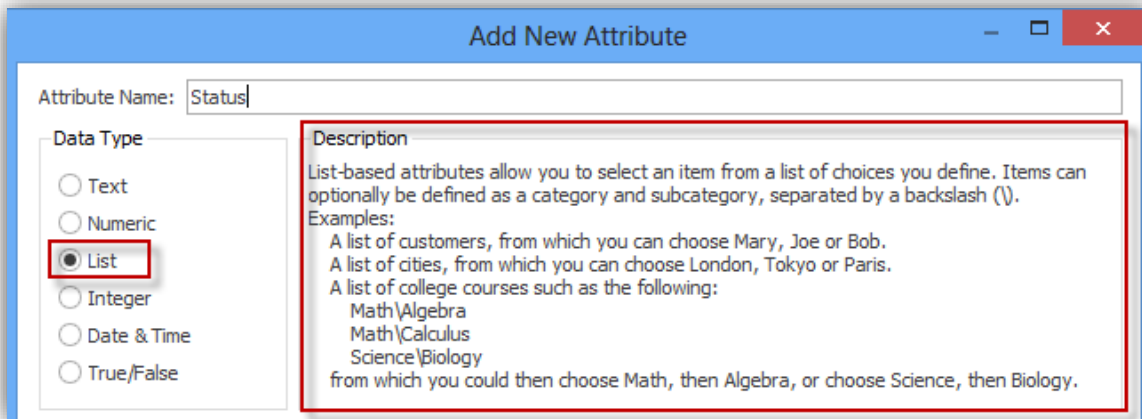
Add New Attribute

Attribute Name: Status

Data Type

Text

Numeric

List

Integer

Date & Time

True/False

Description

List-based attributes allow you to select an item from a list of choices you define. Items can optionally be defined as a category and subcategory, separated by a backslash (\).
Examples:
A list of customers, from which you can choose Mary, Joe or Bob.
A list of cities, from which you can choose London, Tokyo or Paris.
A list of college courses such as the following:
Math\Algebra
Math\Calculus
Science\Biology
from which you could then choose Math, then Algebra, or choose Science, then Biology.